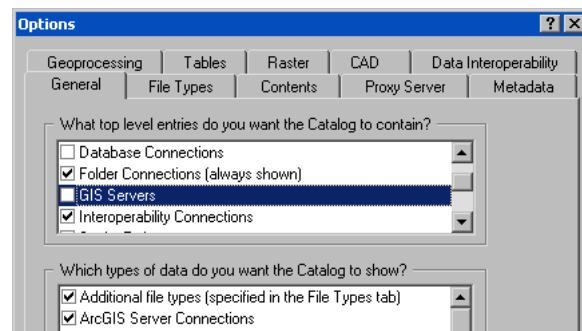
Options

Geoprocessing | Tables | Raster | CAD | Data Interoperability
General | File Types | Contents | Proxy Server | Metadata

What top level entries do you want the Catalog to contain?

Database Connections
Folder Connections (always shown)
GIS Servers
Interoperability Connections
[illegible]

Which types of data do you want the Catalog to show?

Additional file types (specified in the File Types tab)
ArcGIS Server Connections